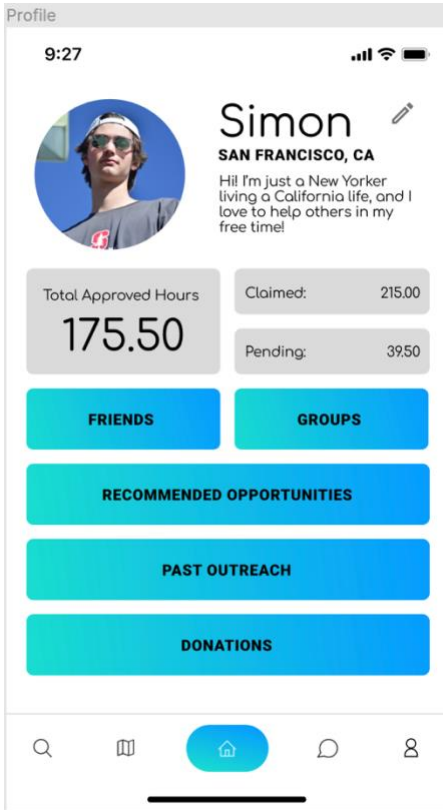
Profile

9:27

Simon

SAN FRANCISCO, CA

Hi! I'm just a New Yorker living a California life, and I love to help others in my free time!

Total Approved Hours

175.50

Claimed: 215.00

Pending: 39.50

FRIENDS

GROUPS

RECOMMENDED OPPORTUNITIES

PAST OUTREACH

DONATIONS